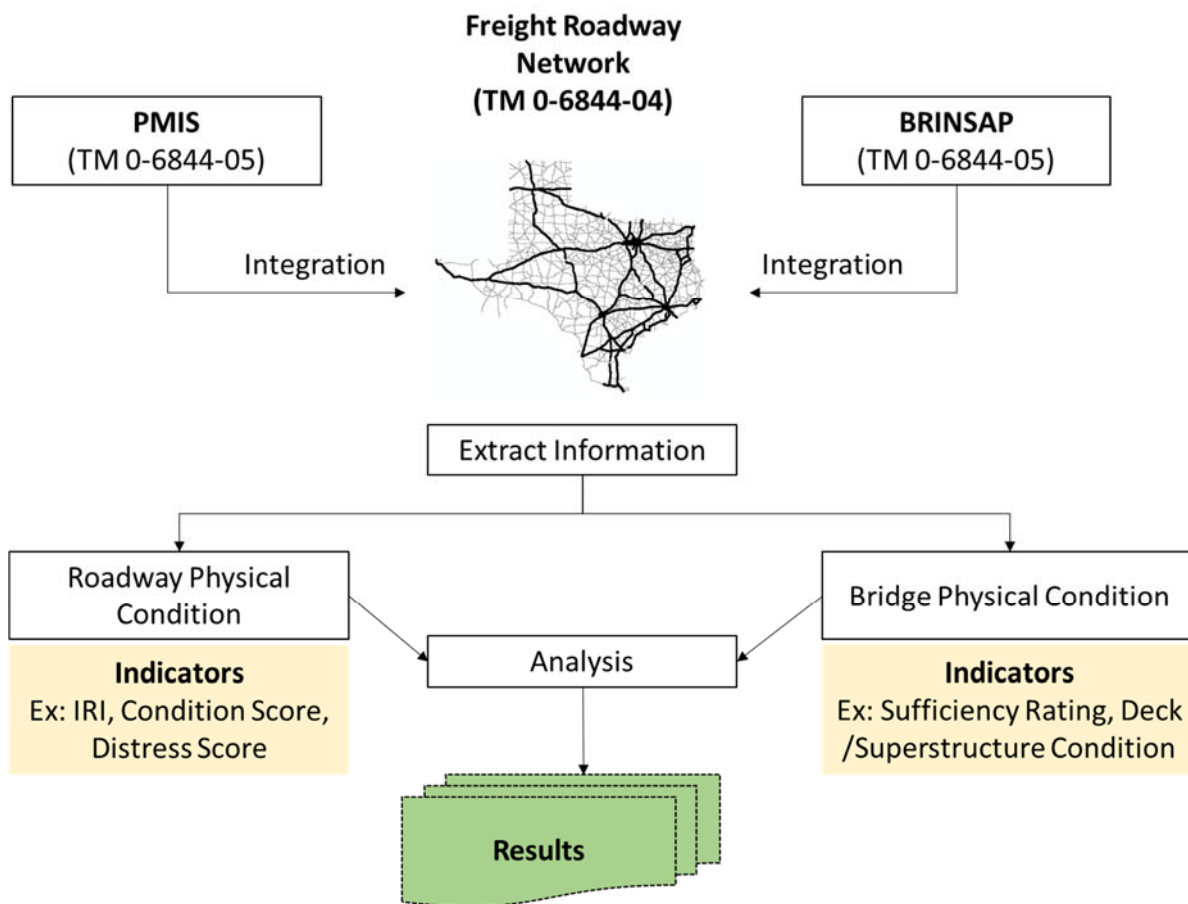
Freight Roadway Network (TM 0-6844-04)

PMIS (TM 0-6844-05)

BRINSAP (TM 0-6844-05)

Integration

Integration

Extract Information

Roadway Physical Condition

Bridge Physical Condition

Analysis

Indicators
Ex: IRI, Condition Score, Distress Score

Indicators
Ex: Sufficiency Rating, Deck /Superstructure Condition

Results